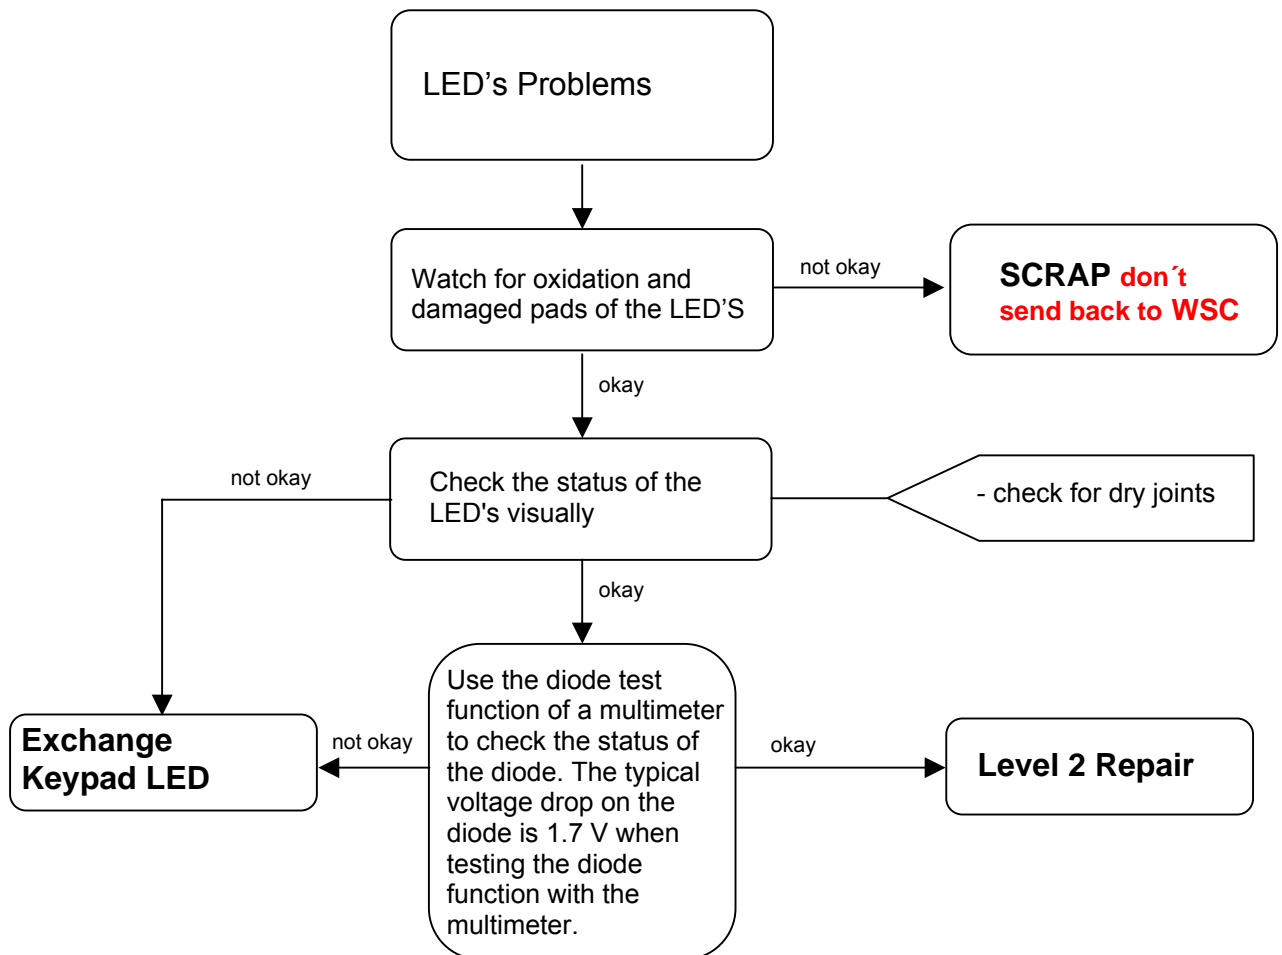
LED’s Problems

Watch for oxidation and damaged pads of the LED’S

not okay

SCRAP don´t send back to WSC

okay

not okay

Check the status of the LED's visually

- check for dry joints

okay

Exchange Keypad LED

not okay

Use the diode test function of a multimeter to check the status of the diode. The typical voltage drop on the diode is 1.7 V when testing the diode function with the multimeter.

okay

Level 2 Repair